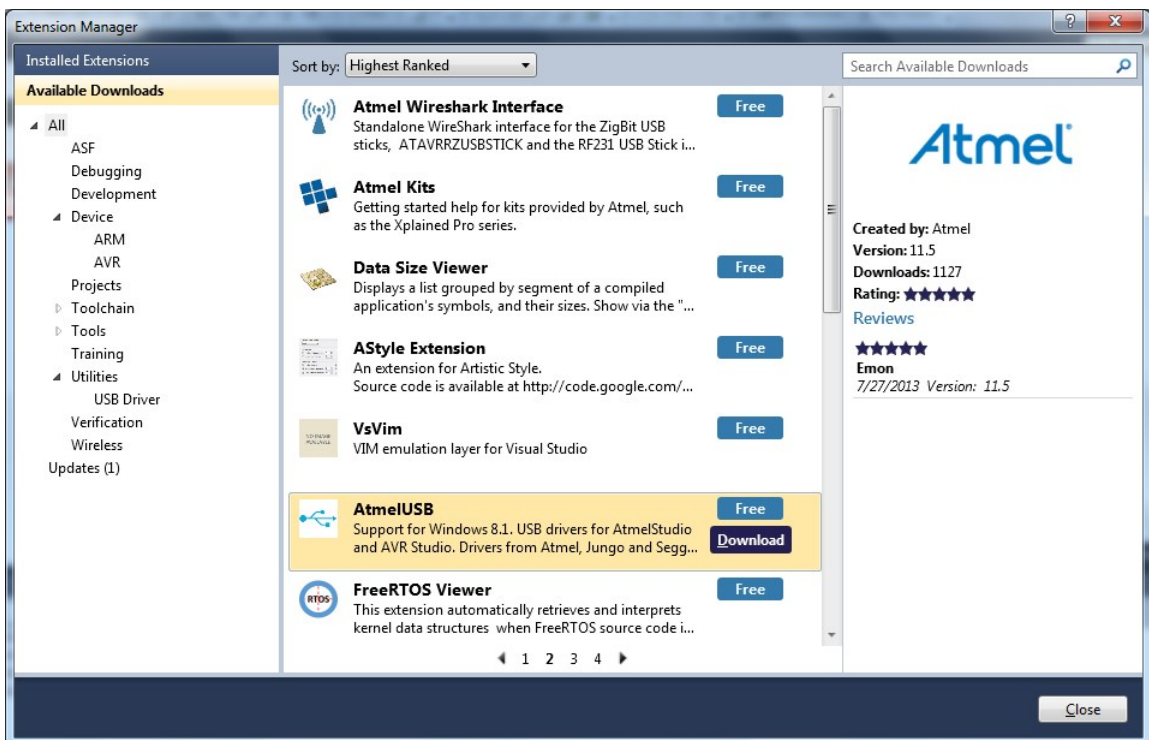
Extension Manager

? X

Installed Extensions
Available Downloads
All
ASF
Debugging
Development
Device
ARM
AVR
Projects
Toolchain
Tools
Training
Utilities
USB Driver
Verification
Wireless
Updates (1)

Sort by: Highest Ranked

Atmel Wireshark Interface
Standalone WireShark interface for the ZigBit USB sticks, ATAVRRZUSBSTICK and the RF231 USB Stick i...
Free

Atmel Kits
Getting started help for kits provided by Atmel, such as the Xplained Pro series.
Free

Data Size Viewer
Displays a list grouped by segment of a compiled application's symbols, and their sizes. Show via the "...
Free

AStyle Extension
An extension for Artistic Style. Source code is available at http://code.google.com/...
Free

VsVim
VIM emulation layer for Visual Studio
Free

AtmelUSB
Support for Windows 8.1. USB drivers for AtmelStudio and AVR Studio. Drivers from Atmel, Jungo and Segg...
Free
Download

RTOS
FreeRTOS Viewer
This extension automatically retrieves and interprets kernel data structures when FreeRTOS source code i...
Free

1 2 3 4

Search Available Downloads

Atmel

Created by: Atmel
Version: 11.5
Downloads: 1127
Rating:
Reviews
Emon
7/27/2013 Version: 11.5

Close